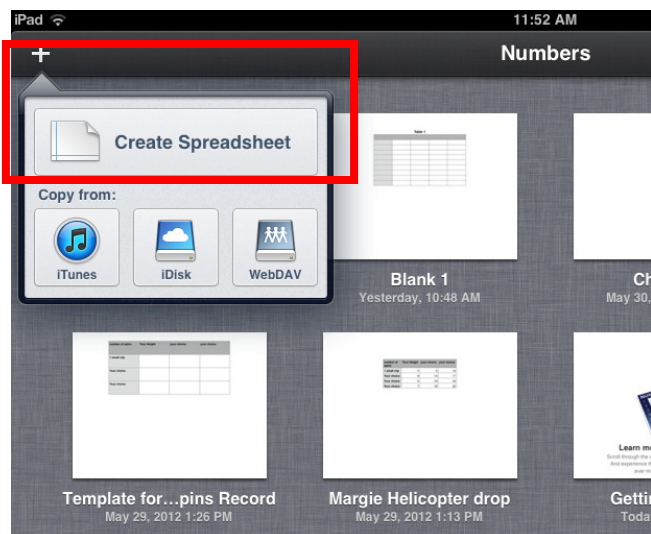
iPad

11:52 AM

+

Numbers

Create Spreadsheet

Copy from:

iTunes

iDisk

WebDAV

Table 1

Blank 1

Yesterday, 10:48 AM

Ch

May 30,

Learn m

Template for…pins Record

May 29, 2012 1:26 PM

Margie Helicopter drop

May 29, 2012 1:13 PM

Gettin

Toda